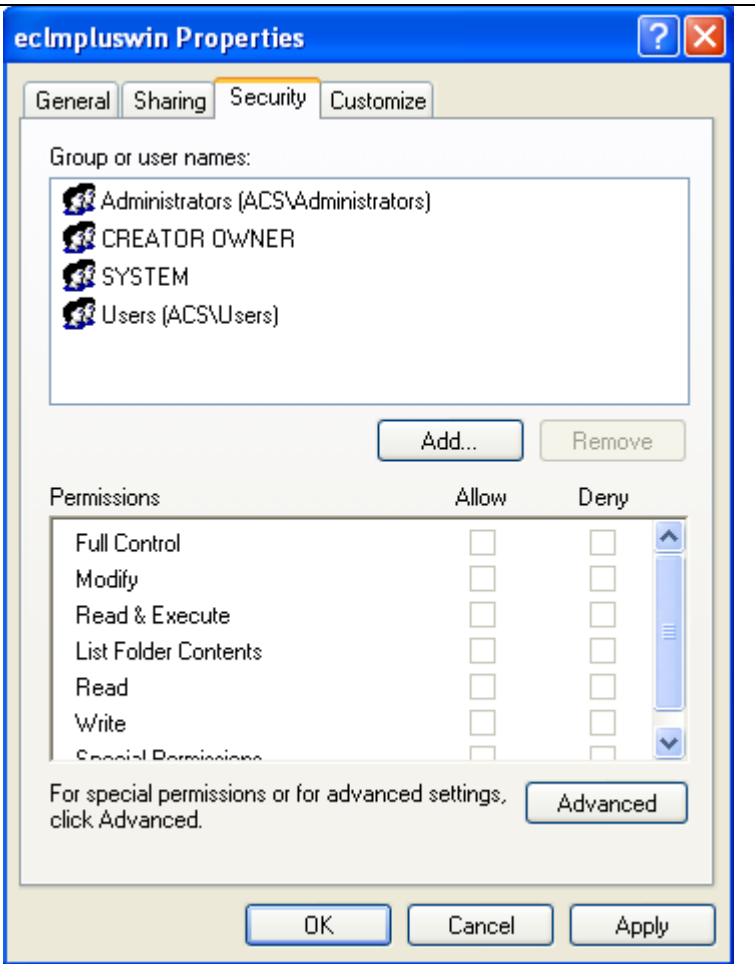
eclmpluswin Properties

General | Sharing | Security | Customize

Group or user names:

Administrators (ACS\Administrators)
CREATOR OWNER
SYSTEM
Users (ACS\Users)

Add... | Remove

| Permissions | Allow | Deny |
|---|---|---|
| Full Control | | |
| Modify | | |
| Read & Execute | | |
| List Folder Contents | | |
| Read | | |
| Write | | |
| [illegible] | | |

For special permissions or for advanced settings, click Advanced.

Advanced

OK | Cancel | Apply